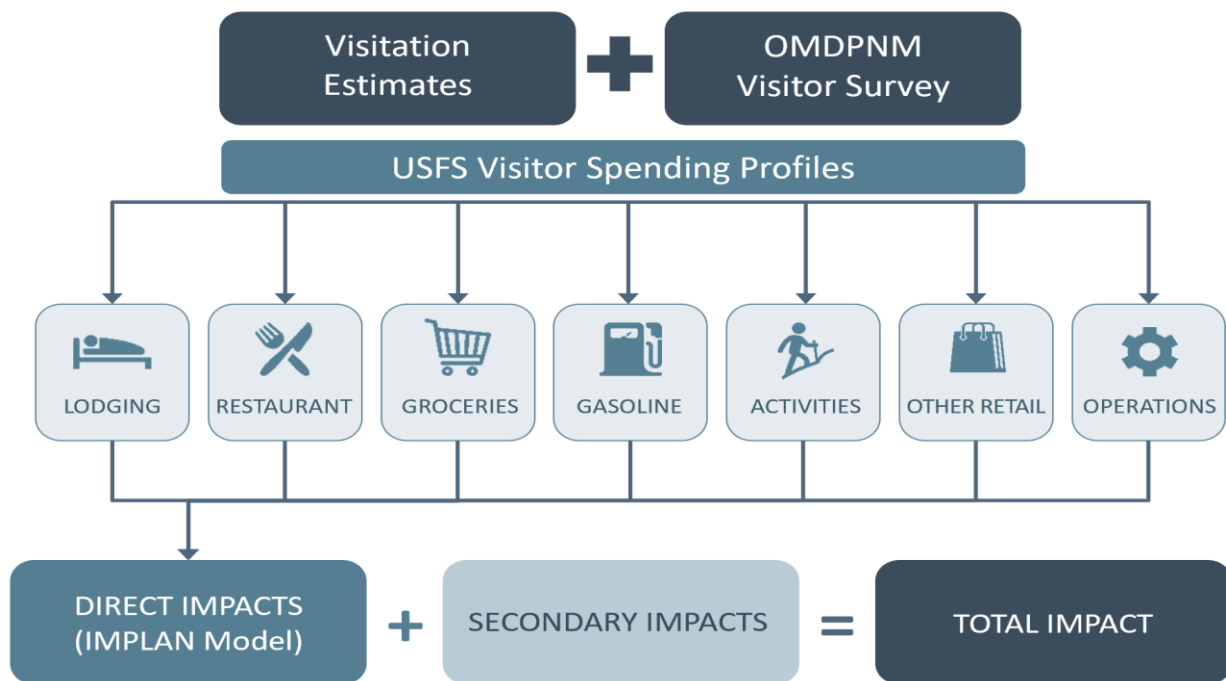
Visitation Estimates

+

OMDPNM Visitor Survey

USFS Visitor Spending Profiles

LODGING

RESTAURANT

GROCERIES

GASOLINE

ACTIVITIES

OTHER RETAIL

OPERATIONS

DIRECT IMPACTS (IMPLAN Model)

+

SECONDARY IMPACTS

=

TOTAL IMPACT